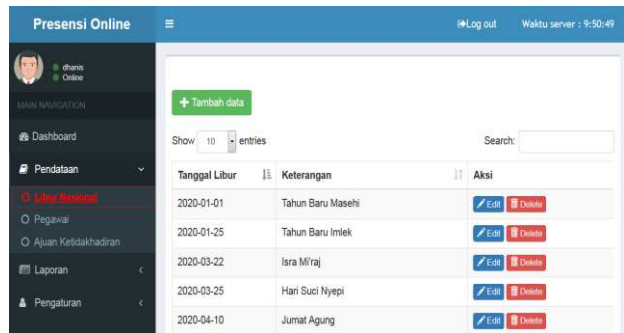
Presensi Online
≡
Log out
Waktu server : 9:50:49

dhanis
Online
MAIN NAVIGATION
Dashboard
Pendataan
Libur Nasional
Pegawai
Ajuan Ketidakhadiran
Laporan
Pengaturan

+ Tambah data

Show 10 entries
Search:

| Tanggal Libur | Keterangan | Aksi |
|---|---|---|
| 2020-01-01 | Tahun Baru Masehi | Edit Delete |
| 2020-01-25 | Tahun Baru Imlek | Edit Delete |
| 2020-03-22 | Isra Mi'raj | Edit Delete |
| 2020-03-25 | Hari Suci Nyepi | Edit Delete |
| 2020-04-10 | Jumat Agung | Edit Delete |